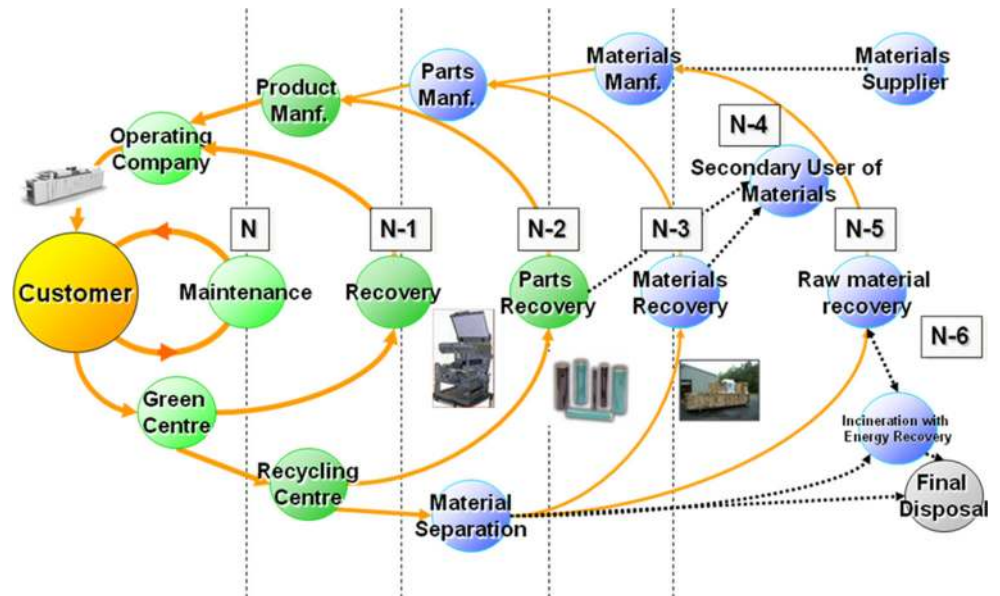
Materials Manf.

Materials Supplier

Parts Manf.

Product Manf.

Operating Company

N-4

Secondary User of Materials

N

N-1

N-2

N-3

N-5

Customer

Maintenance

Recovery

Parts Recovery

Materials Recovery

Raw material recovery

N-6

Green Centre

Recycling Centre

Incineration with Energy Recovery

Material Separation

Final Disposal